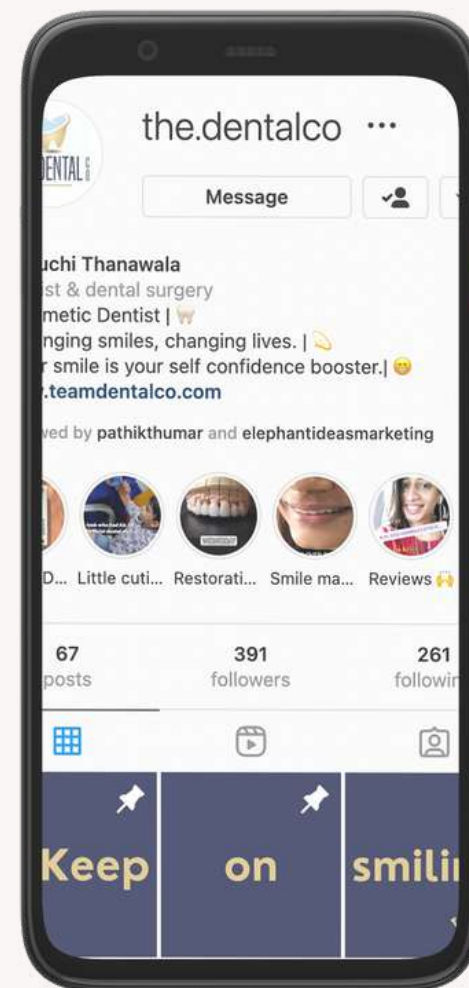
DENTAL

the.dentalco ···

Message

uchi Thanawala
st & dental surgery
metic Dentist | 🦷
nging smiles, changing lives. |
r smile is your self confidence booster.| 😊
.teamdentalco.com

wed by pathikthumar and elephantideasmarketing

D... Little cuti... Restorati... Smile ma... Reviews 🙌

67 posts

391 followers

261 followin

Keep on smili